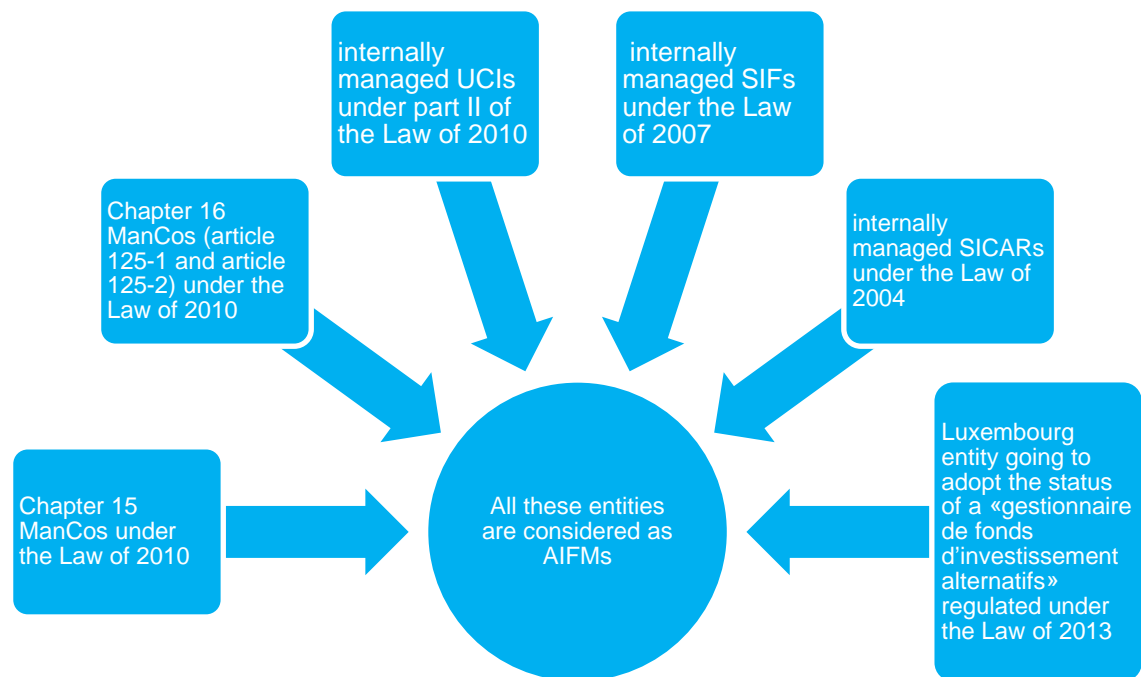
internally managed UCIs under part II of the Law of 2010

internally managed SIFs under the Law of 2007

Chapter 16 ManCos (article 125-1 and article 125-2) under the Law of 2010

internally managed SICARs under the Law of 2004

Chapter 15 ManCos under the Law of 2010

All these entities are considered as AIFMs

Luxembourg entity going to adopt the status of a «gestionnaire de fonds d'investissement alternatifs» regulated under the Law of 2013